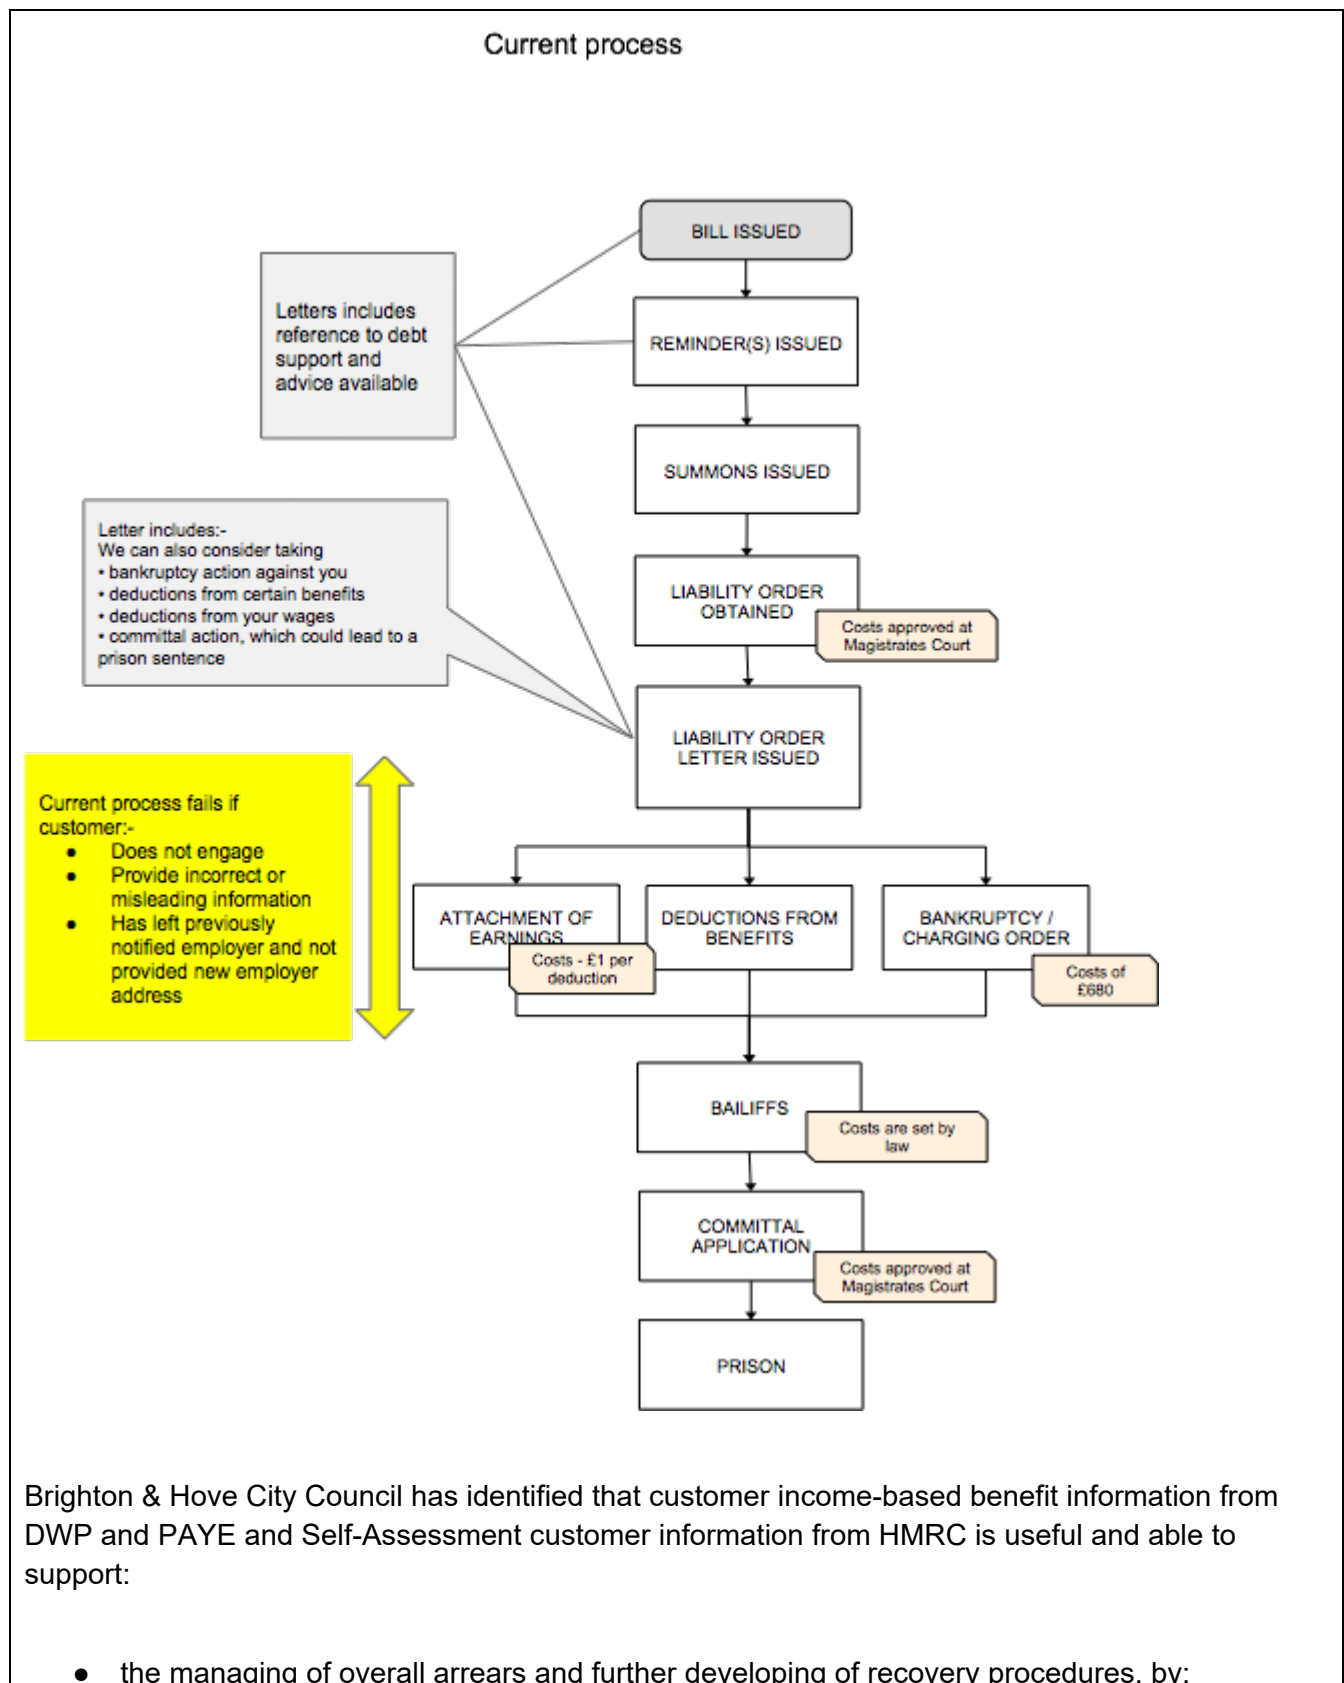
Current process

Letters includes reference to debt support and advice available

BILL ISSUED

REMINDER(S) ISSUED

SUMMONS ISSUED

Letter includes:-
We can also consider taking
• bankruptcy action against you
• deductions from certain benefits
• deductions from your wages
• committal action, which could lead to a prison sentence

LIABILITY ORDER OBTAINED

Costs approved at Magistrates Court

LIABILITY ORDER LETTER ISSUED

Current process fails if customer:-
- Does not engage
- Provide incorrect or misleading information
- Has left previously notified employer and not provided new employer address

ATTACHMENT OF EARNINGS

Costs - £1 per deduction

DEDUCTIONS FROM BENEFITS

BANKRUPTCY / CHARGING ORDER

Costs of £680

BAILIFFS

Costs are set by law

COMMITTAL APPLICATION

Costs approved at Magistrates Court

PRISON

Brighton & Hove City Council has identified that customer income-based benefit information from DWP and PAYE and Self-Assessment customer information from HMRC is useful and able to support:

● the managing of overall arrears and further developing of recovery procedures, by: